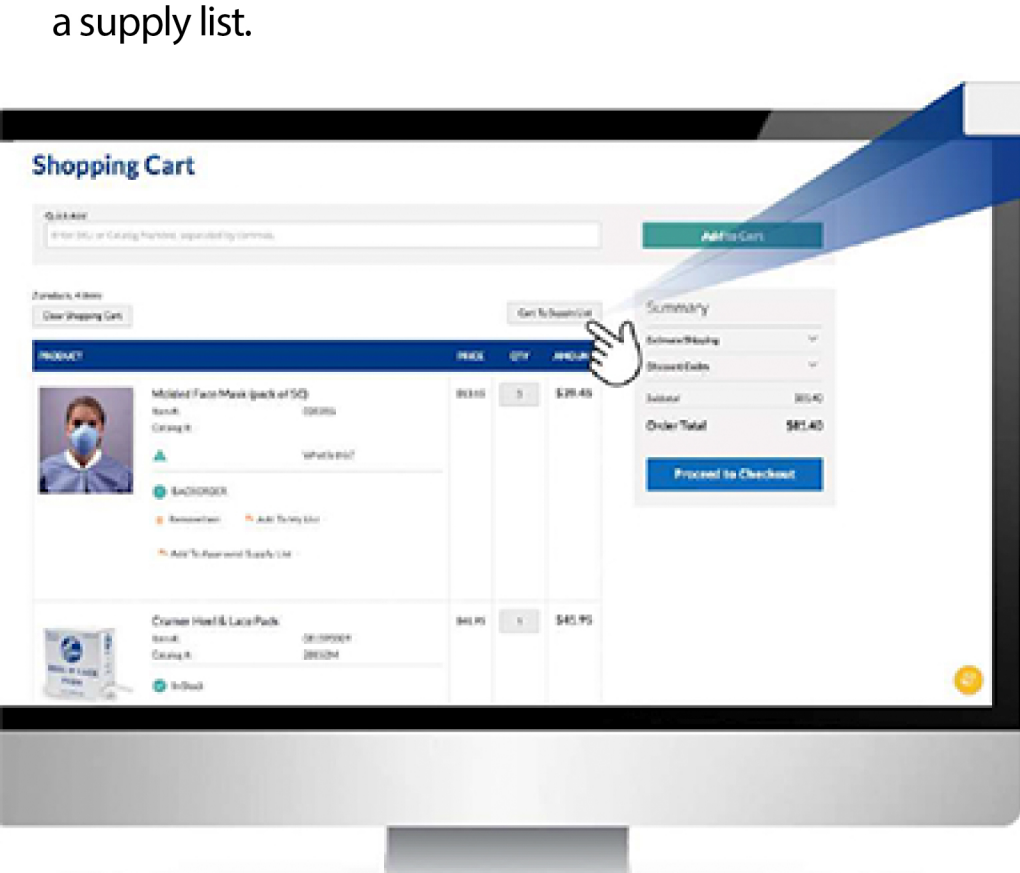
a supply list.

Shopping Cart

Quick Add

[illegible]

Add To Cart

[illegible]

Clear Shopping Cart

Cart To Supply List

Summary

PRODUCT

PRICE

QTY

AMOUNT

Molded Face Mask (pack of 50)

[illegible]

Catalog #:

$39.45

What Is This?

BACKORDER

Remove Item

Add To My List

Add To Approved Supply List

Estimate Shipping

Discount Codes

Subtotal

$85.40

Order Total

$85.40

Proceed to Checkout

Cramer Heel & Lace Pads

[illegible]

Catalog #:

$45.95

In Stock